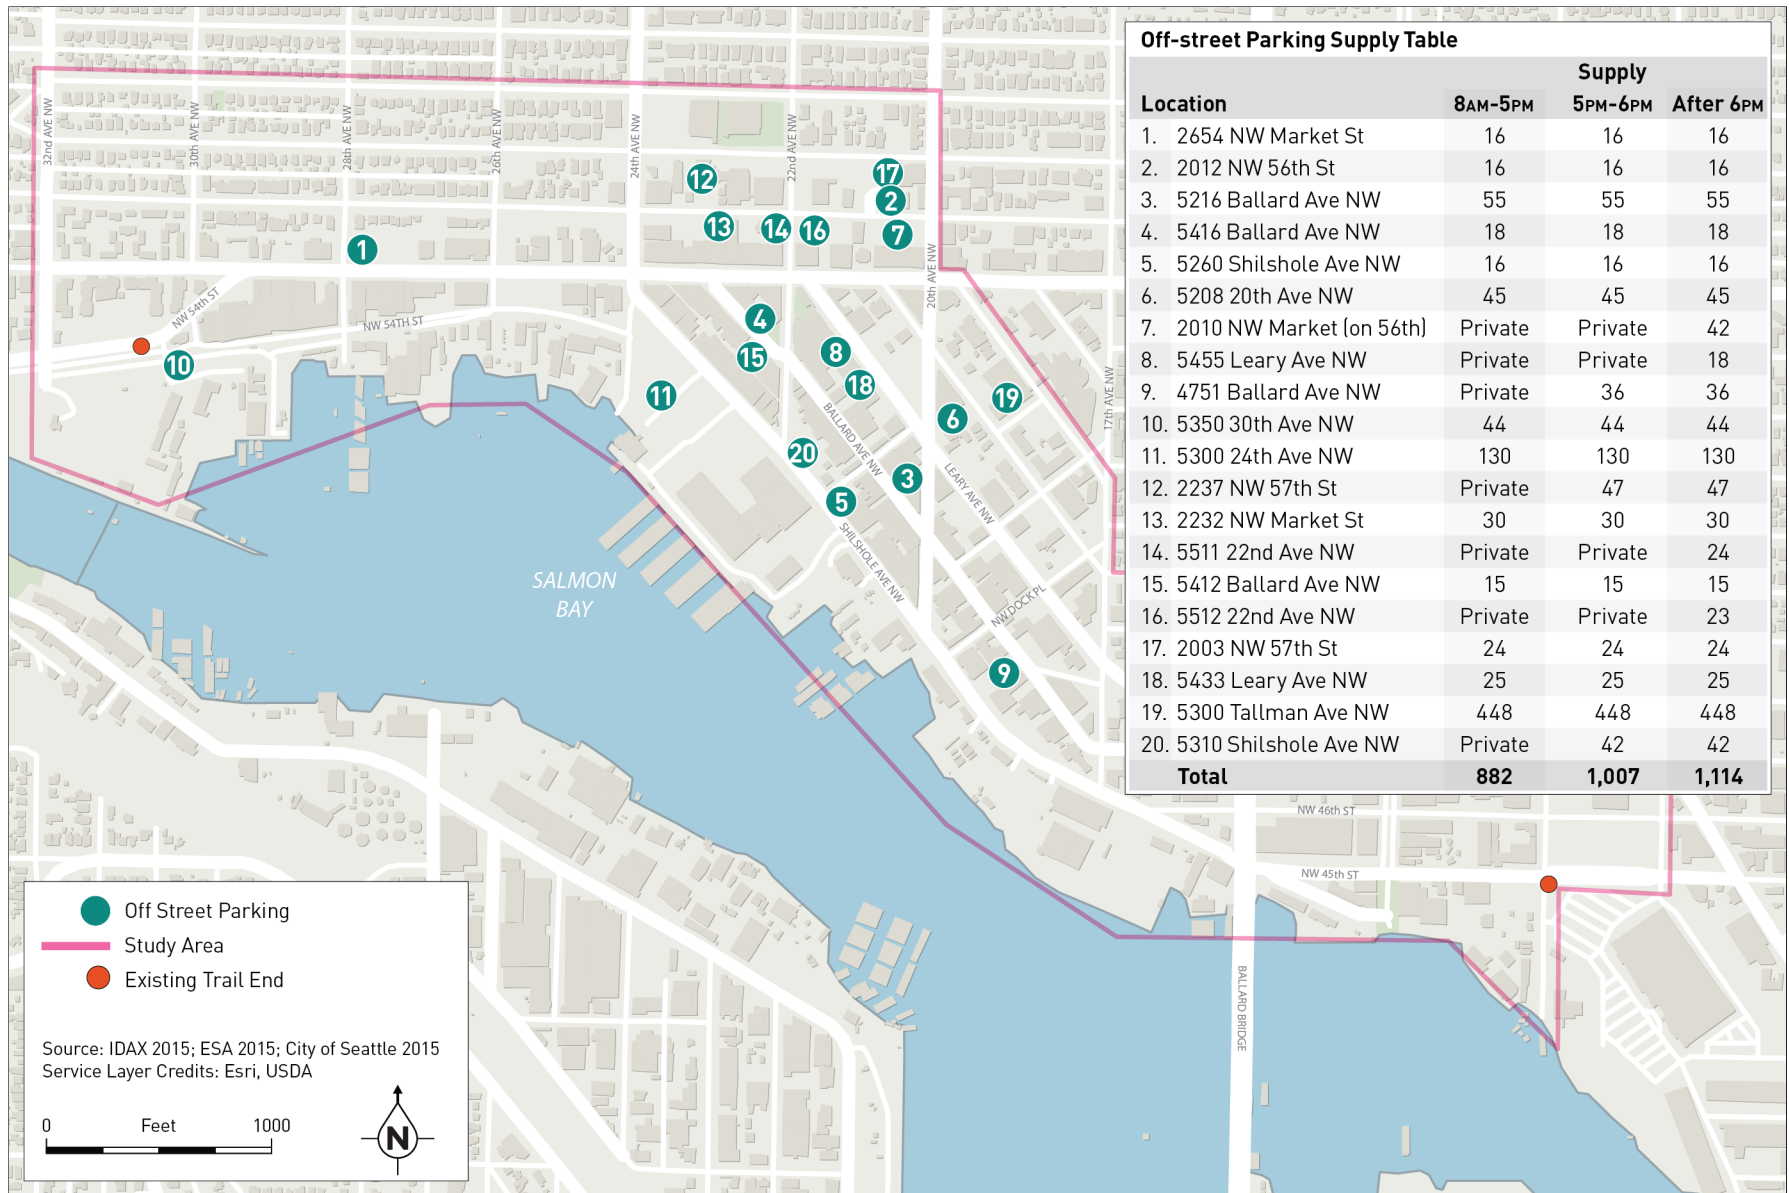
32nd AVE NW
30th AVE NW
28th AVE NW
26th AVE NW
24th AVE NW
22nd AVE NW
20th AVE NW
17th AVE NW
NW 54th ST
NW 54TH ST
BALLARD AVE NW
LEARY AVE NW
SHILSHOLE AVE NW
NW DOCK PL
SALMON BAY
NW 46th ST
NW 45th ST
BALLARD BRIDGE

1 2 3 4 5 6 7 8 9 10 11 12 13 14 15 16 17 18 19 20

Off-street Parking Supply Table

| Location | Supply 8AM-5PM | 5PM-6PM | After 6PM |
|---|---|---|---|
| 1. 2654 NW Market St | 16 | 16 | 16 |
| 2. 2012 NW 56th St | 16 | 16 | 16 |
| 3. 5216 Ballard Ave NW | 55 | 55 | 55 |
| 4. 5416 Ballard Ave NW | 18 | 18 | 18 |
| 5. 5260 Shilshole Ave NW | 16 | 16 | 16 |
| 6. 5208 20th Ave NW | 45 | 45 | 45 |
| 7. 2010 NW Market (on 56th) | Private | Private | 42 |
| 8. 5455 Leary Ave NW | Private | Private | 18 |
| 9. 4751 Ballard Ave NW | Private | 36 | 36 |
| 10. 5350 30th Ave NW | 44 | 44 | 44 |
| 11. 5300 24th Ave NW | 130 | 130 | 130 |
| 12. 2237 NW 57th St | Private | 47 | 47 |
| 13. 2232 NW Market St | 30 | 30 | 30 |
| 14. 5511 22nd Ave NW | Private | Private | 24 |
| 15. 5412 Ballard Ave NW | 15 | 15 | 15 |
| 16. 5512 22nd Ave NW | Private | Private | 23 |
| 17. 2003 NW 57th St | 24 | 24 | 24 |
| 18. 5433 Leary Ave NW | 25 | 25 | 25 |
| 19. 5300 Tallman Ave NW | 448 | 448 | 448 |
| 20. 5310 Shilshole Ave NW | Private | 42 | 42 |
| Total | 882 | 1,007 | 1,114 |

Off Street Parking
Study Area
Existing Trail End

Source: IDAX 2015; ESA 2015; City of Seattle 2015
Service Layer Credits: Esri, USDA

0 Feet 1000

N